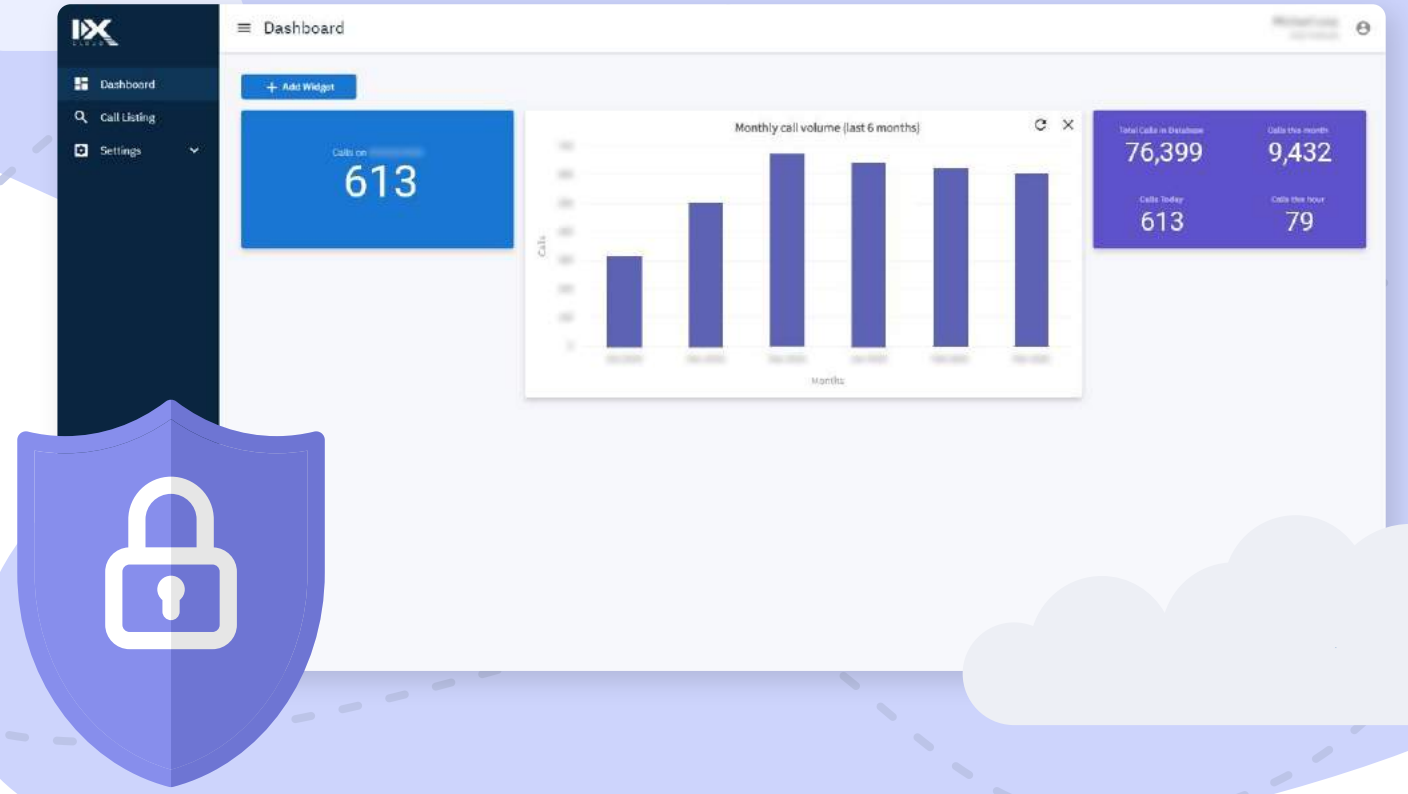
IX
CLOUD

Dashboard
Call Listing
Settings

Dashboard

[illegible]

+ Add Widget

Calls on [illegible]
613

Monthly call volume (last 6 months)

Calls

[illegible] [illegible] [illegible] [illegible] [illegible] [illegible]

Months

Total Calls in Database
76,399

Calls this month
9,432

Calls Today
613

Calls this hour
79